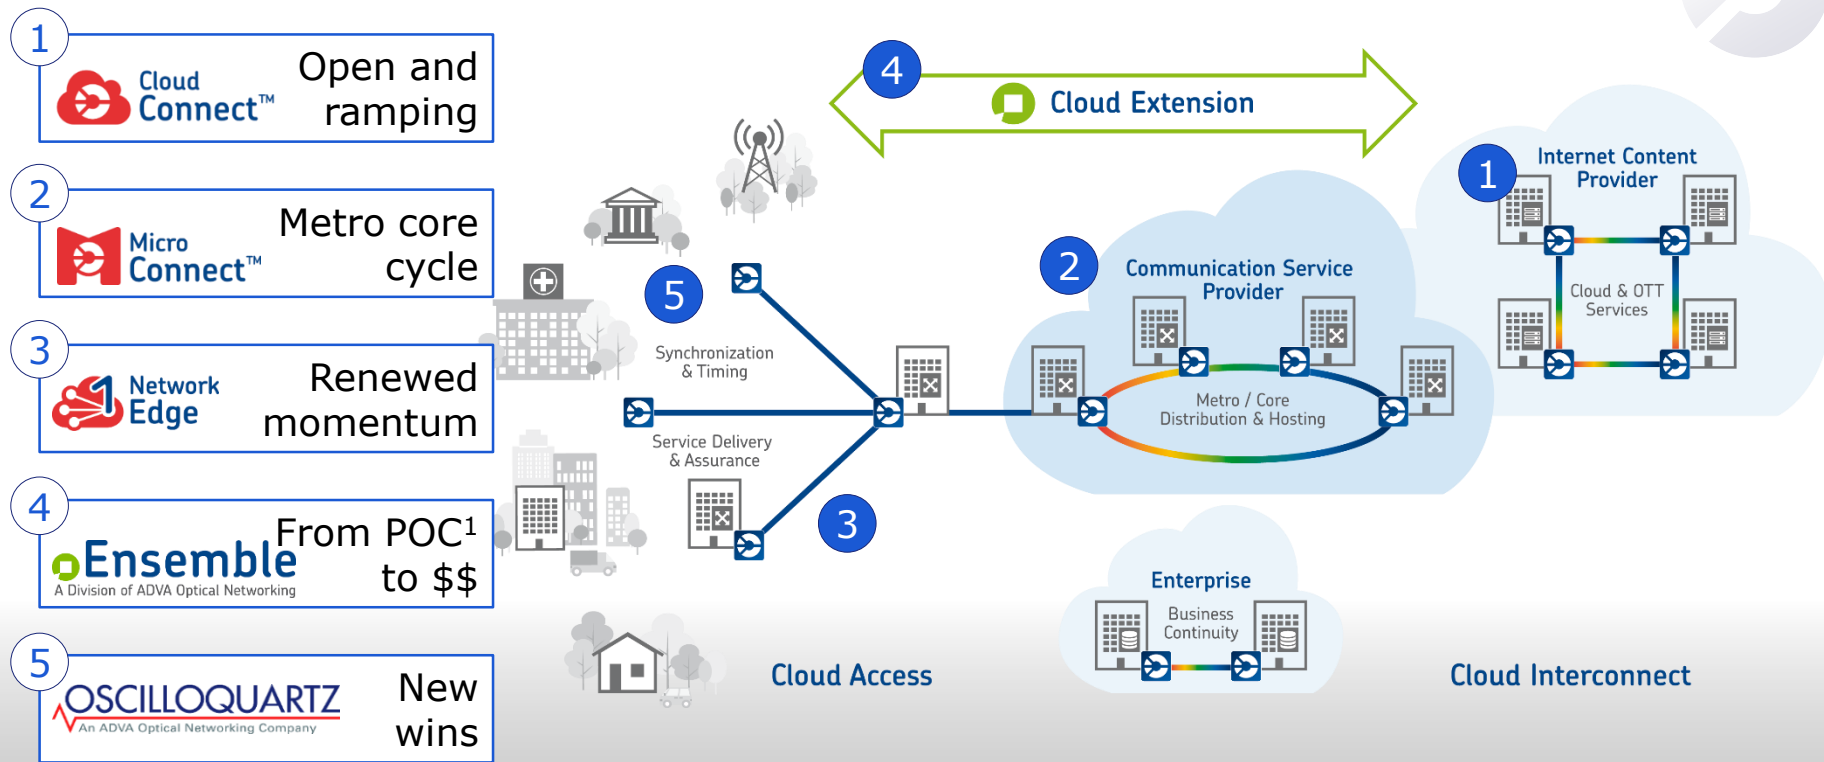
1
Cloud Connect™
Open and ramping

2
Micro Connect™
Metro core cycle

3
Network Edge
Renewed momentum

4
Ensemble
A Division of ADVA Optical Networking
From POC$^1$ to $$

5
OSCILLOQUARTZ
An ADVA Optical Networking Company
New wins

4
Cloud Extension

5
Synchronization & Timing

Service Delivery & Assurance

3

2
Communication Service Provider

Metro / Core Distribution & Hosting

1
Internet Content Provider

Cloud & OTT Services

Enterprise

Business Continuity

Cloud Access

Cloud Interconnect